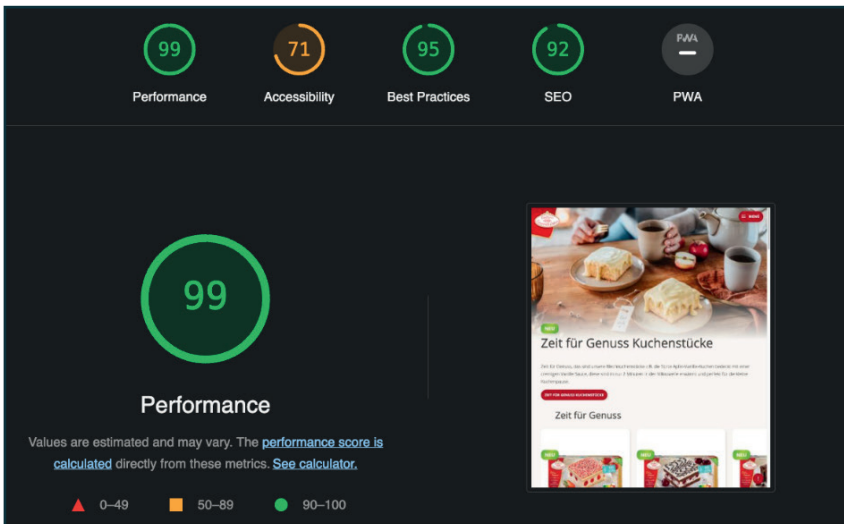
99
Performance

71
Accessibility

95
Best Practices

92
SEO

PWA
PWA

99

Performance

Values are estimated and may vary. The performance score is calculated directly from these metrics. See calculator.

0–49 50–89 90–100

NEU

Zeit für Genuss Kuchenstücke

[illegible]

ZEIT FÜR GENUSS KUCHENSTÜCKE

Zeit für Genuss

NEU

NEU

NEU